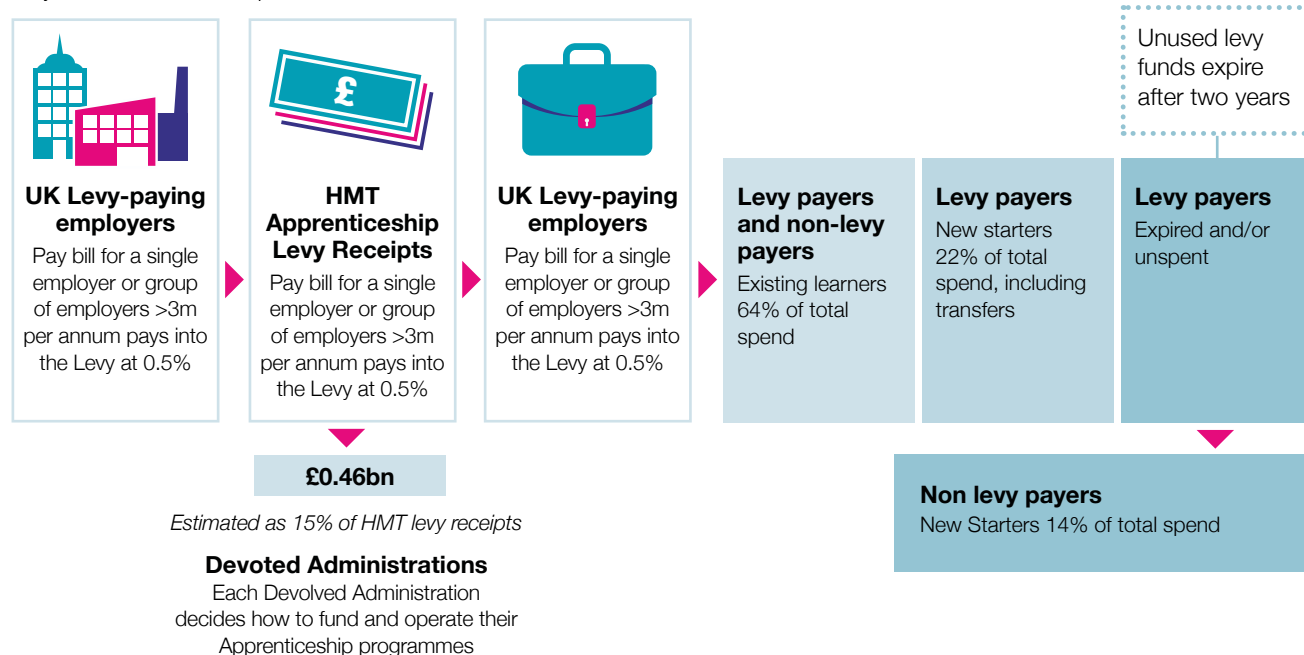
Unused levy funds expire after two years

UK Levy-paying employers
Pay bill for a single employer or group of employers >3m per annum pays into the Levy at 0.5%

HMT Apprenticeship Levy Receipts
Pay bill for a single employer or group of employers >3m per annum pays into the Levy at 0.5%

UK Levy-paying employers
Pay bill for a single employer or group of employers >3m per annum pays into the Levy at 0.5%

Levy payers and non-levy payers
Existing learners 64% of total spend

Levy payers
New starters 22% of total spend, including transfers

Levy payers
Expired and/or unspent

£0.46bn

Estimated as 15% of HMT levy receipts

Devoted Administrations
Each Devolved Administration decides how to fund and operate their Apprenticeship programmes

Non levy payers
New Starters 14% of total spend